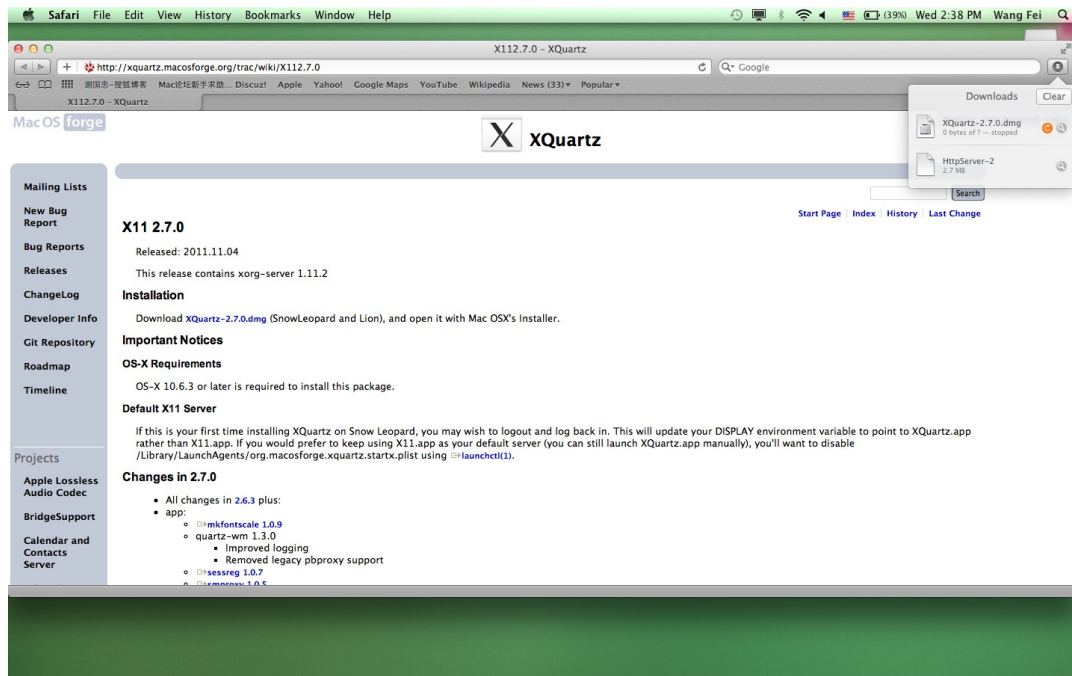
Safari File Edit View History Bookmarks Window Help

(39%) Wed 2:38 PM Wang Fei

X112.7.0 – XQuartz

http://xquartz.macosforge.org/trac/wiki/X112.7.0

Google

测困志–搜狐博客 Mac论坛新手求助... Discuz! Apple Yahoo! Google Maps YouTube Wikipedia News (33) Popular

X112.7.0 – XQuartz

Downloads Clear

XQuartz-2.7.0.dmg
0 bytes of 7 — stopped

HttpServer-2
2.7 MB

Mac OS forge

X XQuartz

Search

Start Page | Index | History | Last Change

Mailing Lists

New Bug Report

Bug Reports

Releases

ChangeLog

Developer Info

Git Repository

Roadmap

Timeline

Projects

Apple Lossless Audio Codec

BridgeSupport

Calendar and Contacts Server

X11 2.7.0

Released: 2011.11.04

This release contains xorg-server 1.11.2

Installation

Download XQuartz-2.7.0.dmg (SnowLeopard and Lion), and open it with Mac OSX's Installer.

Important Notices

OS-X Requirements

OS-X 10.6.3 or later is required to install this package.

Default X11 Server

If this is your first time installing XQuartz on Snow Leopard, you may wish to logout and log back in. This will update your DISPLAY environment variable to point to XQuartz.app rather than X11.app. If you would prefer to keep using X11.app as your default server (you can still launch XQuartz.app manually), you'll want to disable /Library/LaunchAgents/org.macosforge.xquartz.startx.plist using launchctl(1).

Changes in 2.7.0

- All changes in 2.6.3 plus:
- app:
  - mkfontscale 1.0.9
  - quartz-wm 1.3.0
    - Improved logging
    - Removed legacy pbproxy support
  - sessreg 1.0.7
  - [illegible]